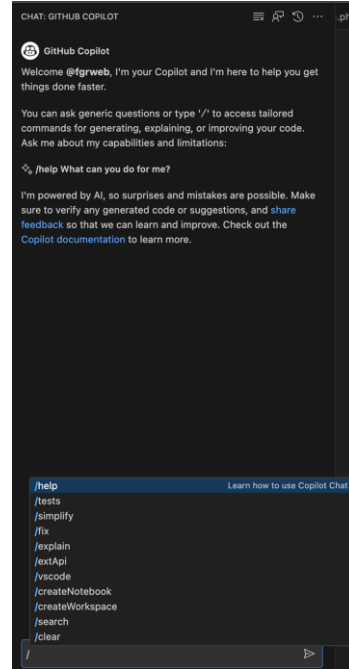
CHAT: GITHUB COPILOT

GitHub Copilot

Welcome @fgrweb, I'm your Copilot and I'm here to help you get things done faster.

You can ask generic questions or type '/' to access tailored commands for generating, explaining, or improving your code. Ask me about my capabilities and limitations:

/help What can you do for me?

I'm powered by AI, so surprises and mistakes are possible. Make sure to verify any generated code or suggestions, and share feedback so that we can learn and improve. Check out the Copilot documentation to learn more.

/help Learn how to use Copilot Chat
/tests
/simplify
/fix
/explain
/extApi
/vscode
/createNotebook
/createWorkspace
/search
/clear

/